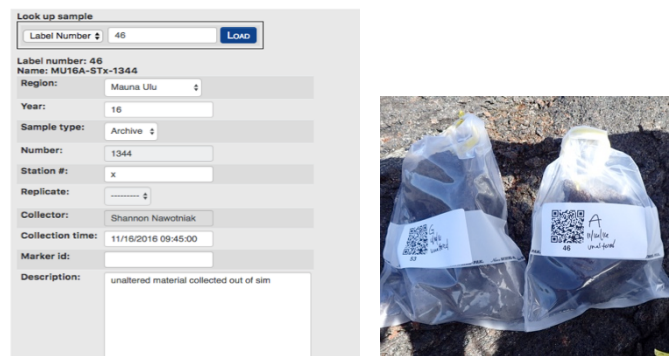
Look up sample

Label Number 46 LOAD

Label number: 46
Name: MU16A-STx-1344

| | |
|---|---|
| Region: | Mauna Ulu |
| Year: | 16 |
| Sample type: | Archive |
| Number: | 1344 |
| Station #: | x |
| Replicate: | --------- |
| Collector: | Shannon Nawotniak |
| Collection time: | 11/16/2016 09:45:00 |
| Marker id: | |
| Description: | unaltered material collected out of sim |

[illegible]

46 A 11/16/16 unaltered